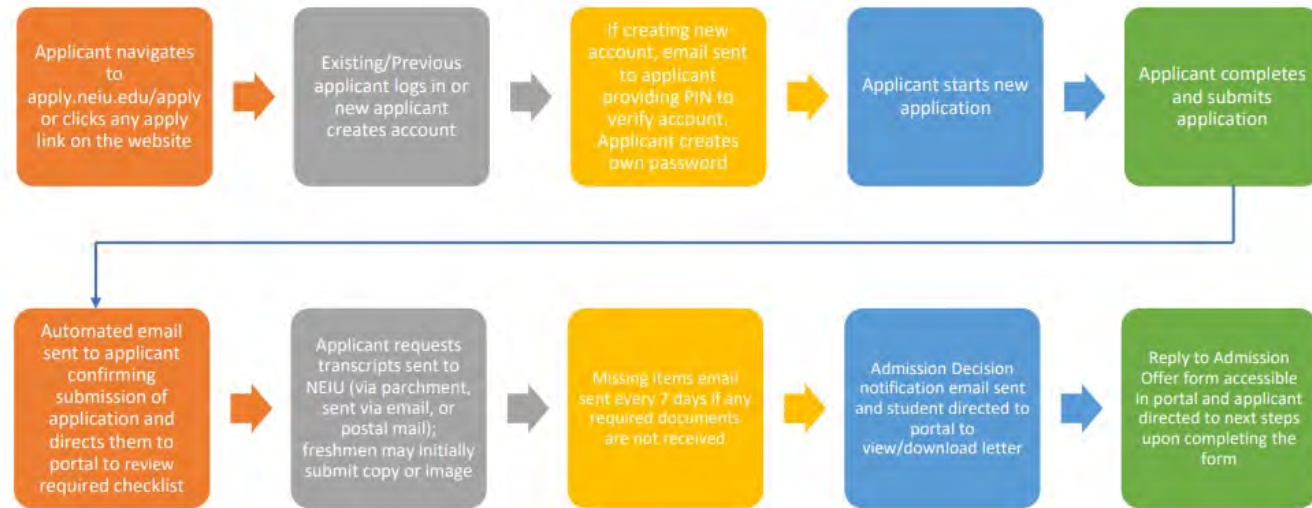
Applicant navigates to apply.neiu.edu/apply or clicks any apply link on the website

Existing/Previous applicant logs in or new applicant creates account

If creating new account, email sent to applicant providing PIN to verify account. Applicant creates own password

Applicant starts new application

Applicant completes and submits application

Automated email sent to applicant confirming submission of application and directs them to portal to review required checklist

Applicant requests transcripts sent to NEIU (via parchment, sent via email, or postal mail); freshmen may initially submit copy or image

Missing items email sent every 7 days if any required documents are not received

Admission Decision notification email sent and student directed to portal to view/download letter

Reply to Admission Offer form accessible in portal and applicant directed to next steps upon completing the form